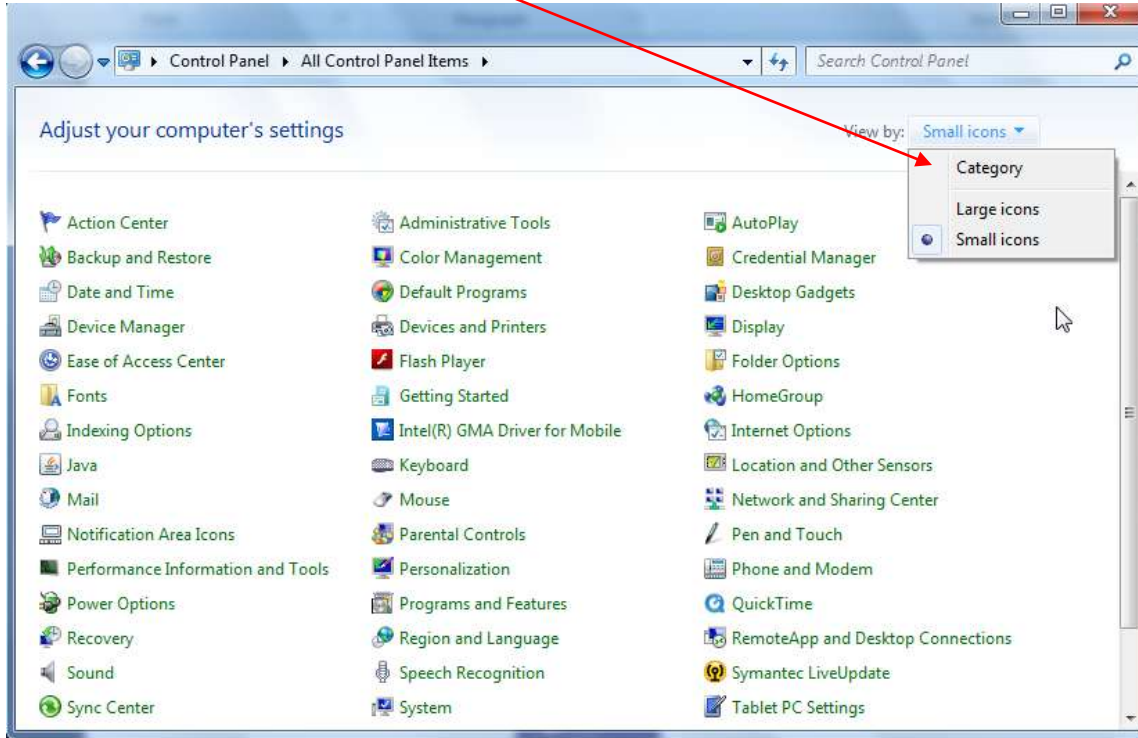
Control Panel ▸ All Control Panel Items ▸

Search Control Panel

Adjust your computer's settings

View by: Small icons ▾

Category

Large icons

Small icons

Action Center
Backup and Restore
Date and Time
Device Manager
Ease of Access Center
Fonts
Indexing Options
Java
Mail
Notification Area Icons
Performance Information and Tools
Power Options
Recovery
Sound
Sync Center

Administrative Tools
Color Management
Default Programs
Devices and Printers
Flash Player
Getting Started
Intel(R) GMA Driver for Mobile
Keyboard
Mouse
Parental Controls
Personalization
Programs and Features
Region and Language
Speech Recognition
System

AutoPlay
Credential Manager
Desktop Gadgets
Display
Folder Options
HomeGroup
Internet Options
Location and Other Sensors
Network and Sharing Center
Pen and Touch
Phone and Modem
QuickTime
RemoteApp and Desktop Connections
Symantec LiveUpdate
Tablet PC Settings